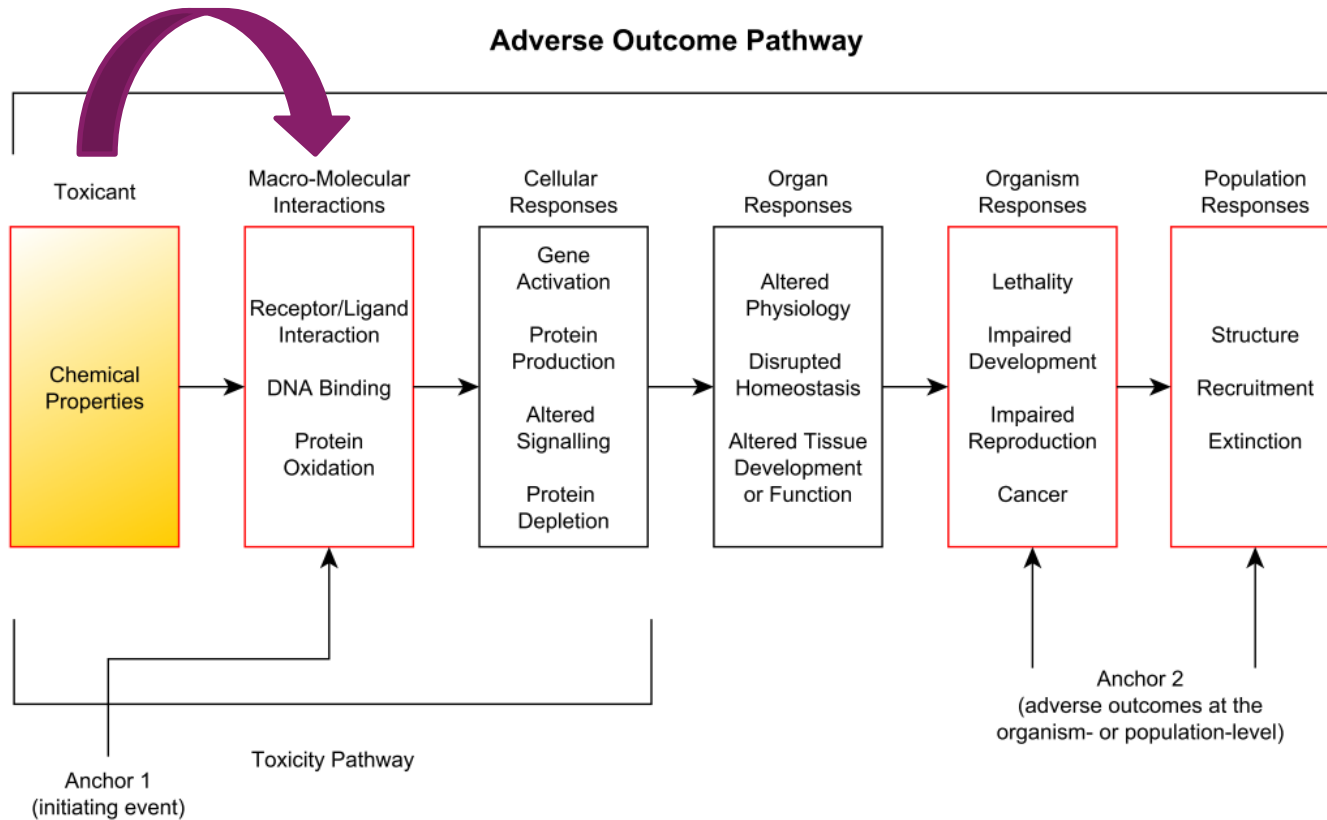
Adverse Outcome Pathway

Toxicant

Chemical Properties

Macro-Molecular Interactions

Receptor/Ligand Interaction

DNA Binding

Protein Oxidation

Cellular Responses

Gene Activation

Protein Production

Altered Signalling

Protein Depletion

Organ Responses

Altered Physiology

Disrupted Homeostasis

Altered Tissue Development or Function

Organism Responses

Lethality

Impaired Development

Impaired Reproduction

Cancer

Population Responses

Structure

Recruitment

Extinction

Toxicity Pathway

Anchor 1 (initiating event)

Anchor 2 (adverse outcomes at the organism- or population-level)